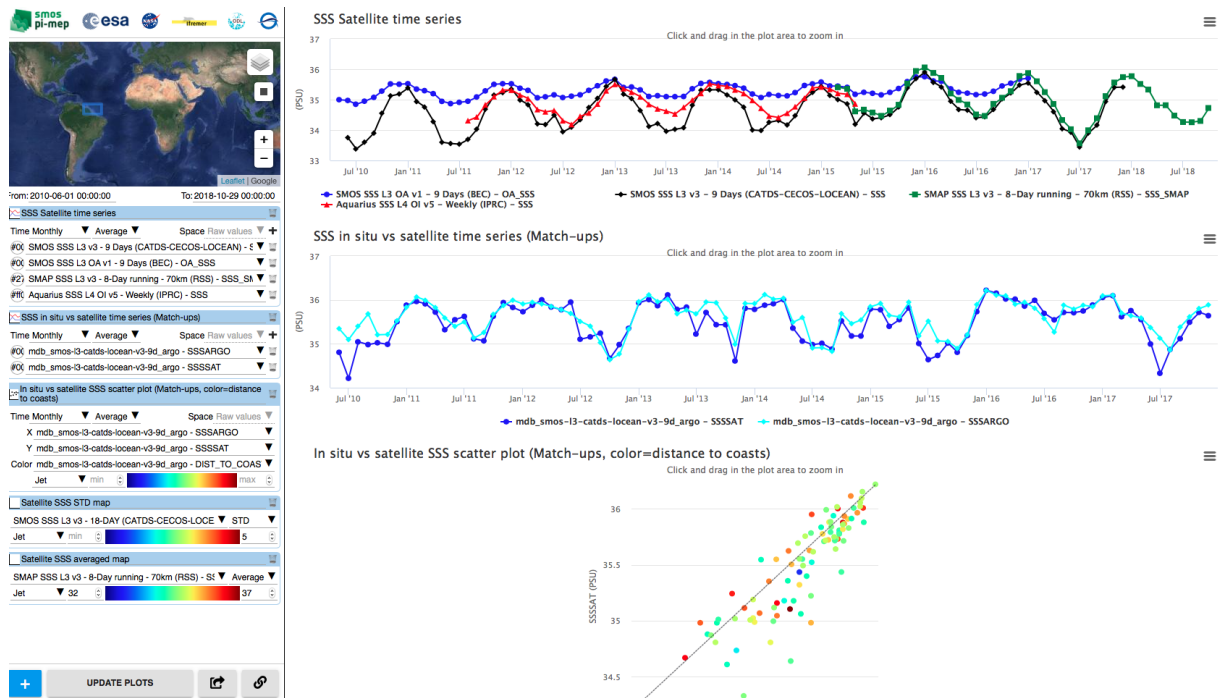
smos pi-mep
esa
Ifremer
ODL

Leaflet | Google

From: 2010-06-01 00:00:00
To: 2018-10-29 00:00:00

SSS Satellite time series
Time Monthly ▼ Average ▼ Space Raw values ▼ +
#00 SMOS SSS L3 v3 - 9 Days (CATDS-CECOS-LOCEAN) - S ▼
#00 SMOS SSS L3 OA v1 - 9 Days (BEC) - OA_SSS ▼
#27 SMAP SSS L3 v3 - 8-Day running - 70km (RSS) - SSS_SM ▼
#ff( Aquarius SSS L4 OI v5 - Weekly (IPRC) - SSS ▼

SSS in situ vs satellite time series (Match-ups)
Time Monthly ▼ Average ▼
#00 mdb_smos-l3-catds-locean-v3-9d_argo - SSSARGO ▼
#00 mdb_smos-l3-catds-locean-v3-9d_argo - SSSSAT ▼

In situ vs satellite SSS scatter plot (Match-ups, color=distance to coasts)
Time Monthly ▼ Average ▼ Space Raw values ▼
X mdb_smos-l3-catds-locean-v3-9d_argo - SSSARGO ▼
Y mdb_smos-l3-catds-locean-v3-9d_argo - SSSSAT ▼
Color mdb_smos-l3-catds-locean-v3-9d_argo - DIST_TO_COAS ▼
Jet ▼ min max

Satellite SSS STD map
SMOS SSS L3 v3 - 18-DAY (CATDS-CECOS-LOCE ▼ STD ▼
Jet ▼ min 5

Satellite SSS averaged map
SMAP SSS L3 v3 - 8-Day running - 70km (RSS) - SS ▼ Average ▼
Jet ▼ 32 37

+
UPDATE PLOTS

SSS Satellite time series
Click and drag in the plot area to zoom in
37
36
35
34
33
(PSU)
Jul '10 Jan '11 Jul '11 Jan '12 Jul '12 Jan '13 Jul '13 Jan '14 Jul '14 Jan '15 Jul '15 Jan '16 Jul '16 Jan '17 Jul '17 Jan '18 Jul '18
SMOS SSS L3 OA v1 - 9 Days (BEC) - OA_SSS
SMOS SSS L3 v3 - 9 Days (CATDS-CECOS-LOCEAN) - SSS
SMAP SSS L3 v3 - 8-Day running - 70km (RSS) - SSS_SMAP
Aquarius SSS L4 OI v5 - Weekly (IPRC) - SSS

SSS in situ vs satellite time series (Match-ups)
Click and drag in the plot area to zoom in
37
36
35
34
Jul '10 Jan '11 Jul '11 Jan '12 Jul '12 Jan '13 Jul '13 Jan '14 Jul '14 Jan '15 Jul '15 Jan '16 Jul '16 Jan '17 Jul '17
mdb_smos-l3-catds-locean-v3-9d_argo - SSSSAT
mdb_smos-l3-catds-locean-v3-9d_argo - SSSARGO

In situ vs satellite SSS scatter plot (Match-ups, color=distance to coasts)
Click and drag in the plot area to zoom in
36
35.5
35
34.5
SSSSAT (PSU)